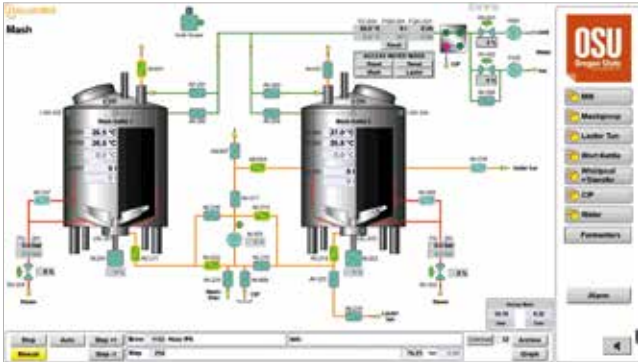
Mash

26.5 °C
26.5 °C

27.0 °C
26.5 °C

OSU
Oregon State

Mill
Mashgroup
Lauter Tun
Wort Kettle
Whirlpool
CIP
Water
Parameters

Alarm

Reset

Stop
Manual
Auto
Step +1
Step -1
Recipe
Step
Graph
Lauter tun
Steam
Steam
CIP